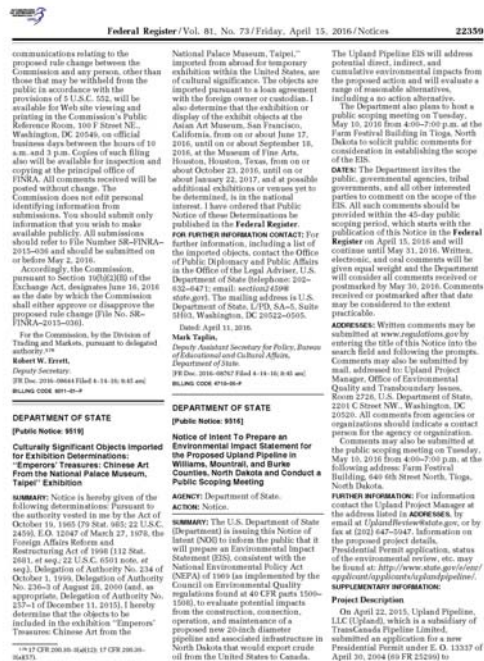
Federal Register / Vol. 81, No. 73 / Friday, April 15, 2016 / Notices 22359

communications relating to the proposed rule change between the Commission and any person, other than those that may be withheld from the public in accordance with the provisions of 5 U.S.C. 552, will be available for Web site viewing and printing in the Commission's Public Reference Room, 100 F Street NE., Washington, DC 20549, on official business days between the hours of 10 a.m. and 3 p.m. Copies of such filing also will be available for inspection and copying at the principal office of FINRA. All comments received will be posted without change. The Commission does not edit personal identifying information from submissions. You should submit only information that you wish to make available publicly. All submissions should refer to File Number SR–FINRA–2015–036 and should be submitted on or before May 2, 2016.

Accordingly, the Commission, pursuant to Section 19(b)(2) of the Exchange Act, designates June 16, 2016 as the date by which the Commission shall either approve or disapprove the proposed rule change (File No. SR–FINRA–2015–036).

For the Commission, by the Division of Trading and Markets, pursuant to delegated authority.¹⁰

Robert W. Errett,
Deputy Secretary.
[FR Doc. 2016–08664 Filed 4–14–16; 8:45 am]
BILLING CODE 8011–01–P

DEPARTMENT OF STATE

[Public Notice: 9519]

Culturally Significant Objects Imported for Exhibition Determinations: "Emperors' Treasures: Chinese Art From the National Palace Museum, Taipei" Exhibition

SUMMARY: Notice is hereby given of the following determinations: Pursuant to the authority vested in me by the Act of October 19, 1965 (79 Stat. 985; 22 U.S.C. 2459), E.O. 12047 of March 27, 1978, the Foreign Affairs Reform and Restructuring Act of 1998 (112 Stat. 2681, et seq.; 22 U.S.C. 6501 note, et seq.), Delegation of Authority No. 234 of October 1, 1999, Delegation of Authority No. 236–3 of August 28, 2000 (and, as appropriate, Delegation of Authority No. 257–1 of December 11, 2015), I hereby determine that the objects to be included in the exhibition "Emperors' Treasures: Chinese Art From the National Palace Museum, Taipei," imported from abroad for temporary exhibition within the United States, are of cultural significance. The objects are imported pursuant to a loan agreement with the foreign owner or custodian. I also determine that the exhibition or display of the exhibit objects at the Asian Art Museum, San Francisco, California, from on or about June 17, 2016, until on or about September 18, 2016, at the Museum of Fine Arts, Houston, Houston, Texas, from on or about October 23, 2016, until on or about January 22, 2017, and at possible additional exhibitions or venues yet to be determined, is in the national interest. I have ordered that Public Notice of these Determinations be published in the Federal Register.

FOR FURTHER INFORMATION CONTACT: For further information, including a list of the imported objects, contact the Office of Public Diplomacy and Public Affairs in the Office of the Legal Adviser, U.S. Department of State (telephone: 202–632–6471; email: section2459@state.gov). The mailing address is U.S. Department of State, L/PD, SA–5, Suite 5H03, Washington, DC 20522–0505.

Dated: April 11, 2016.

Mark Taplin,
Deputy Assistant Secretary for Policy, Bureau of Educational and Cultural Affairs, Department of State.
[FR Doc. 2016–08767 Filed 4–14–16; 8:45 am]
BILLING CODE 4710–05–P

DEPARTMENT OF STATE

[Public Notice: 9516]

Notice of Intent To Prepare an Environmental Impact Statement for the Proposed Upland Pipeline in Williams, Mountrail, and Burke Counties, North Dakota and Conduct a Public Scoping Meeting

AGENCY: Department of State.

ACTION: Notice.

SUMMARY: The U.S. Department of State (Department) is issuing this Notice of Intent (NOI) to inform the public that it will prepare an Environmental Impact Statement (EIS), consistent with the National Environmental Policy Act (NEPA) of 1969 (as implemented by the Council on Environmental Quality regulations found at 40 CFR parts 1500–1508), to evaluate potential impacts from the construction, connection, operation, and maintenance of a proposed new 20-inch diameter pipeline and associated infrastructure in North Dakota that would export crude oil from the United States to Canada. The Upland Pipeline EIS will address potential direct, indirect, and cumulative environmental impacts from the proposed action and will evaluate a range of reasonable alternatives, including a no action alternative.

The Department also plans to host a public scoping meeting on Tuesday, May 10, 2016 from 4:00–7:00 p.m. at the Farm Festival Building in Tioga, North Dakota to solicit public comments for consideration in establishing the scope of the EIS.

DATES: The Department invites the public, governmental agencies, tribal governments, and all other interested parties to comment on the scope of the EIS. All such comments should be provided within the 45-day public scoping period, which starts with the publication of this Notice in the Federal Register on April 15, 2016 and will continue until May 31, 2016. Written, electronic, and oral comments will be given equal weight and the Department will consider all comments received or postmarked by May 30, 2016. Comments received or postmarked after that date may be considered to the extent practicable.

ADDRESSES: Written comments may be submitted at www.regulations.gov by entering the title of this Notice into the search field and following the prompts. Comments may also be submitted by mail, addressed to: Upland Project Manager, Office of Environmental Quality and Transboundary Issues, Room 2726, U.S. Department of State, 2201 C Street NW., Washington, DC 20520. All comments from agencies or organizations should indicate a contact person for the agency or organization.

Comments may also be submitted at the public scoping meeting on Tuesday, May 10, 2016 from 4:00–7:00 p.m. at the following address: Farm Festival Building, 640 6th Street North, Tioga, North Dakota.

FURTHER INFORMATION: For information contact the Upland Project Manager at the address listed in ADDRESSES, by email at UplandReview@state.gov, or by fax at (202) 647–5947. Information on the proposed project details, Presidential Permit application, status of the environmental review, etc. may be found at: http://www.state.gov/e/enr/applicant/applicants/uplandpipeline/.

SUPPLEMENTARY INFORMATION:

Project Description

On April 22, 2015, Upland Pipeline, LLC (Upland), which is a subsidiary of TransCanada Pipeline Limited, submitted an application for a new Presidential Permit under E.O. 13337 of April 30, 2004 (69 FR 25299) to

¹⁰ 17 CFR 200.30–3(a)(12); 17 CFR 200.30–3(a)(57).